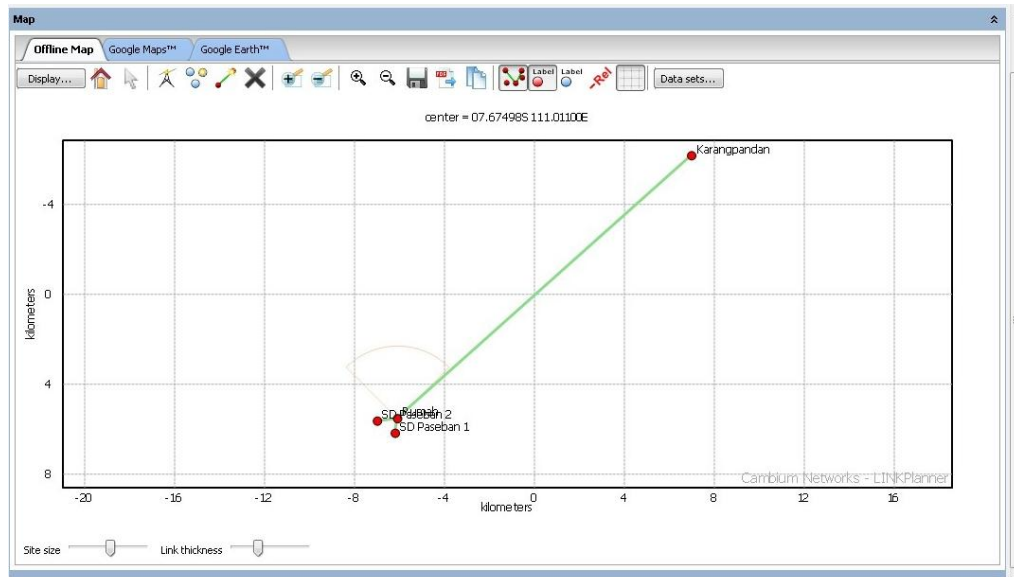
Map

Offline Map
Google Maps™
Google Earth™

Display...
Label
Label
Rel
Data sets...

center = 07.67498S 111.01100E

Karangpandan

-4

0

4

8

kilometers

SD Paseban 2
Rumah
SD Paseban 1

Cambium Networks - LINKPlanner

-20
-16
-12
-8
-4
0
4
8
12
16

kilometers

Site size
Link thickness